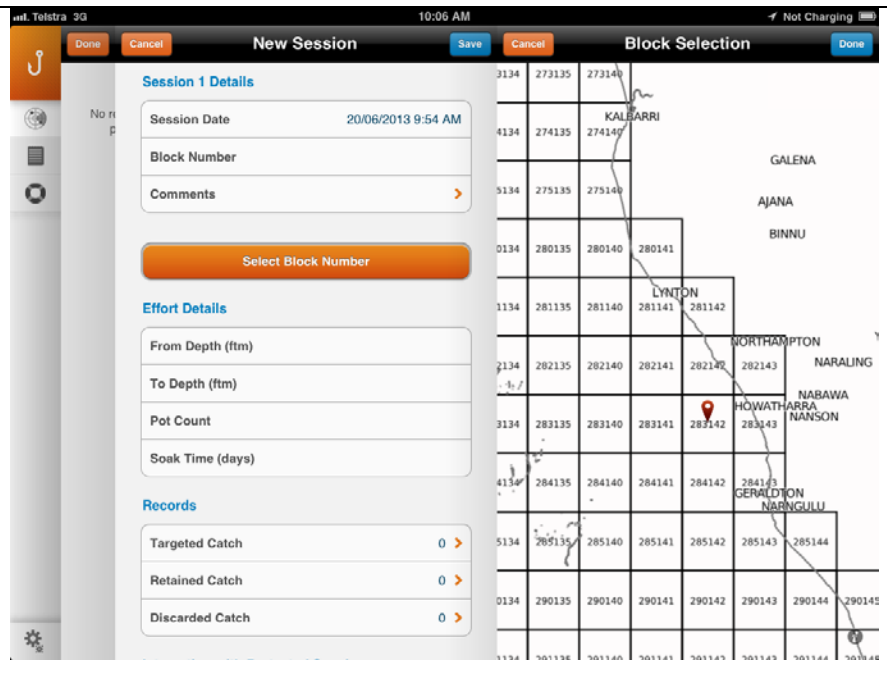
Telstra 3G 10:06 AM Not Charging

Done Cancel New Session Save

Cancel Block Selection Done

No r p

Session 1 Details

Session Date 20/06/2013 9:54 AM

Block Number

Comments

Select Block Number

Effort Details

From Depth (ftm)

To Depth (ftm)

Pot Count

Soak Time (days)

Records

Targeted Catch 0

Retained Catch 0

Discarded Catch 0

134 273135 273140

4134 274135 274140

KALBARRI

GALENA

5134 275135 275140

AJANA

BINNU

0134 280135 280140 280141

LYNTON

1134 281135 281140 281141 281142

NORTHAMPTON

NARALING

2134 282135 282140 282141 282142 282143

NABAWA

HOWATHARRA

NANSON

3134 283135 283140 283141 283142 283143

4134 284135 284140 284141 284142 284143

GERALDTON

NARNGULU

5134 285135 285140 285141 285142 285143 285144

0134 290135 290140 290141 290142 290143 290144 290145

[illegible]